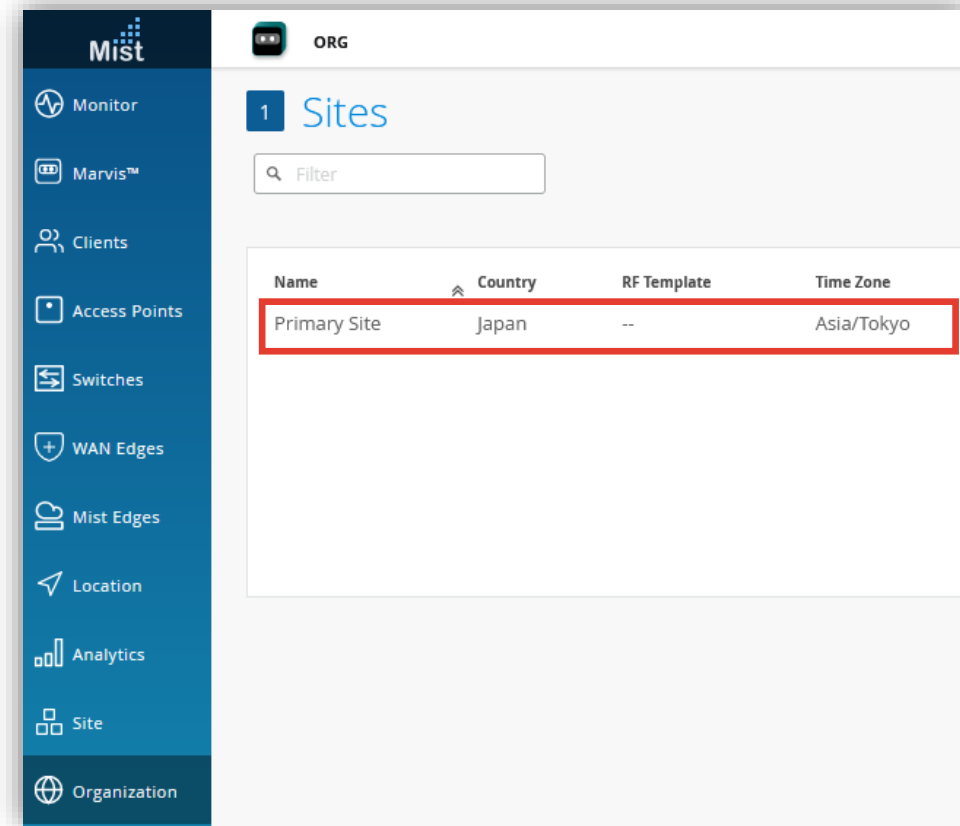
Mist

ORG

Monitor

Marvis™

Clients

Access Points

Switches

WAN Edges

Mist Edges

Location

Analytics

Site

Organization

1 Sites

Filter

| Name | Country | RF Template | Time Zone |
|---|---|---|---|
| Primary Site | Japan | -- | Asia/Tokyo |